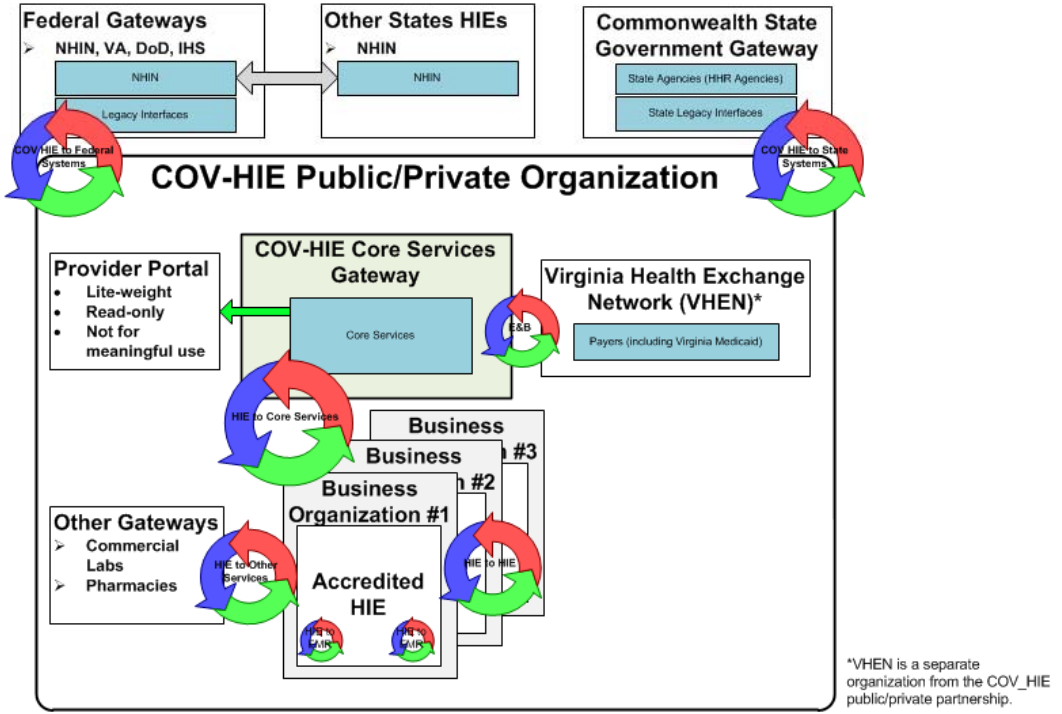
Federal Gateways
NHIN, VA, DoD, IHS
NHIN
Legacy Interfaces

Other States HIEs
NHIN
NHIN

Commonwealth State Government Gateway
State Agencies (HHR Agencies)
State Legacy Interfaces

COV-HIE to Federal Systems

COV-HIE to State Systems

COV-HIE Public/Private Organization

Provider Portal
- Lite-weight
- Read-only
- Not for meaningful use

COV-HIE Core Services Gateway
Core Services

Virginia Health Exchange Network (VHEN)*
E&B
Payers (including Virginia Medicaid)

HIE to Core Services

Business Organization #3
Business Organization #2
Business Organization #1

Other Gateways
Commercial Labs
Pharmacies

HIE to Other Services

Accredited HIE
HIE to EMR
HIE to EMR

HIE to HIE

*VHEN is a separate organization from the COV_HIE public/private partnership.